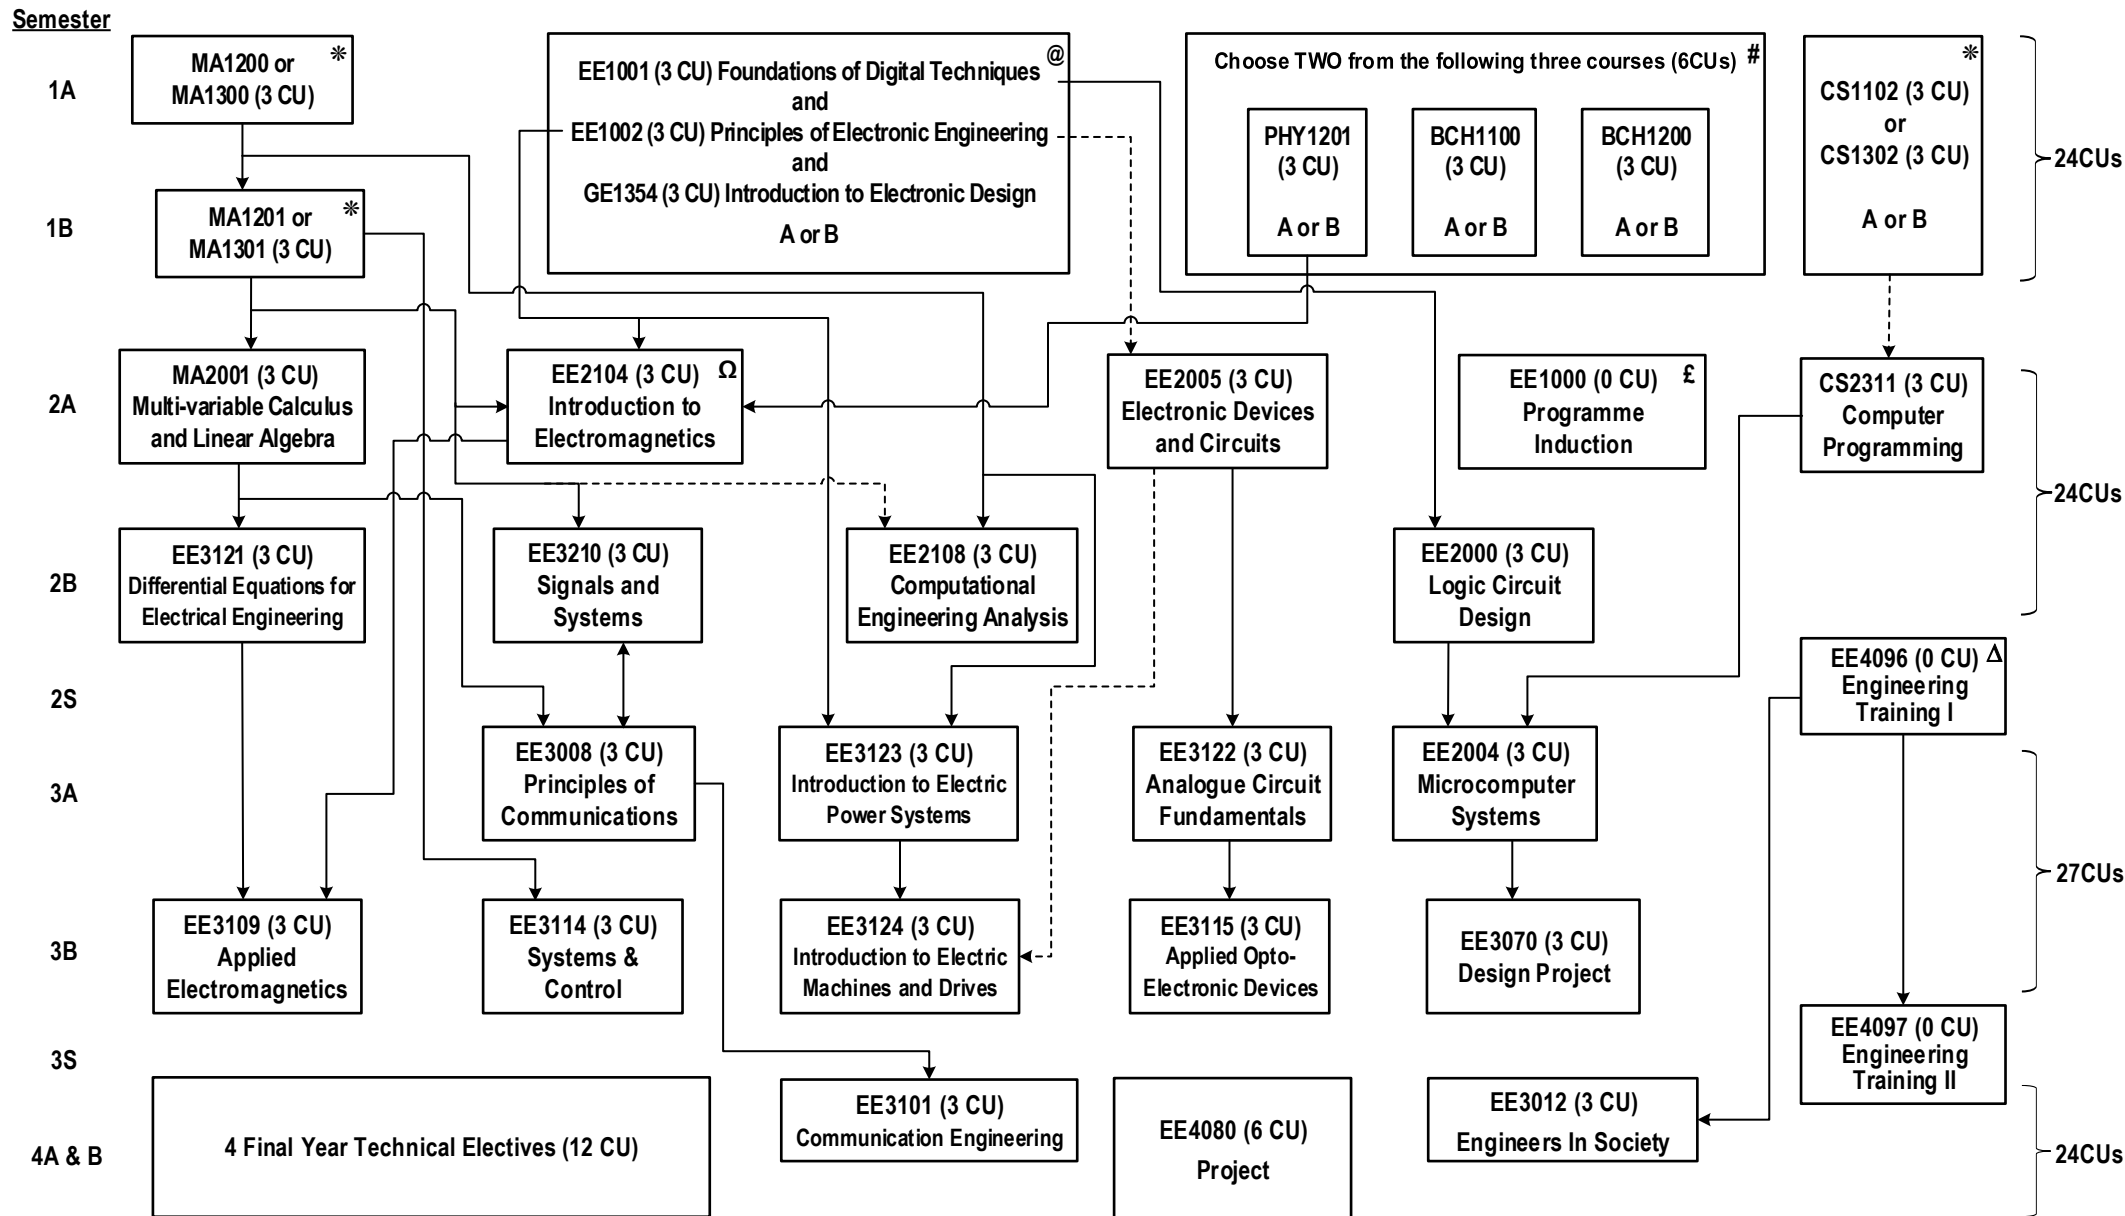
Semester

1A

MA1200 or MA1300 (3 CU) ❋

EE1001 (3 CU) Foundations of Digital Techniques @
and
EE1002 (3 CU) Principles of Electronic Engineering
and
GE1354 (3 CU) Introduction to Electronic Design
A or B

Choose TWO from the following three courses (6CUs) #

PHY1201 (3 CU) A or B

BCH1100 (3 CU) A or B

BCH1200 (3 CU) A or B

CS1102 (3 CU) or CS1302 (3 CU) ❋ A or B

24CUs

1B

MA1201 or MA1301 (3 CU) ❋

2A

MA2001 (3 CU) Multi-variable Calculus and Linear Algebra

EE2104 (3 CU) Ω Introduction to Electromagnetics

EE2005 (3 CU) Electronic Devices and Circuits

EE1000 (0 CU) £ Programme Induction

CS2311 (3 CU) Computer Programming

24CUs

2B

EE3121 (3 CU) Differential Equations for Electrical Engineering

EE3210 (3 CU) Signals and Systems

EE2108 (3 CU) Computational Engineering Analysis

EE2000 (3 CU) Logic Circuit Design

2S

EE4096 (0 CU) Δ Engineering Training I

3A

EE3008 (3 CU) Principles of Communications

EE3123 (3 CU) Introduction to Electric Power Systems

EE3122 (3 CU) Analogue Circuit Fundamentals

EE2004 (3 CU) Microcomputer Systems

27CUs

3B

EE3109 (3 CU) Applied Electromagnetics

EE3114 (3 CU) Systems & Control

EE3124 (3 CU) Introduction to Electric Machines and Drives

EE3115 (3 CU) Applied Opto-Electronic Devices

EE3070 (3 CU) Design Project

3S

EE4097 (0 CU) Engineering Training II

4A & B

4 Final Year Technical Electives (12 CU)

EE3101 (3 CU) Communication Engineering

EE4080 (6 CU) Project

EE3012 (3 CU) Engineers In Society

24CUs